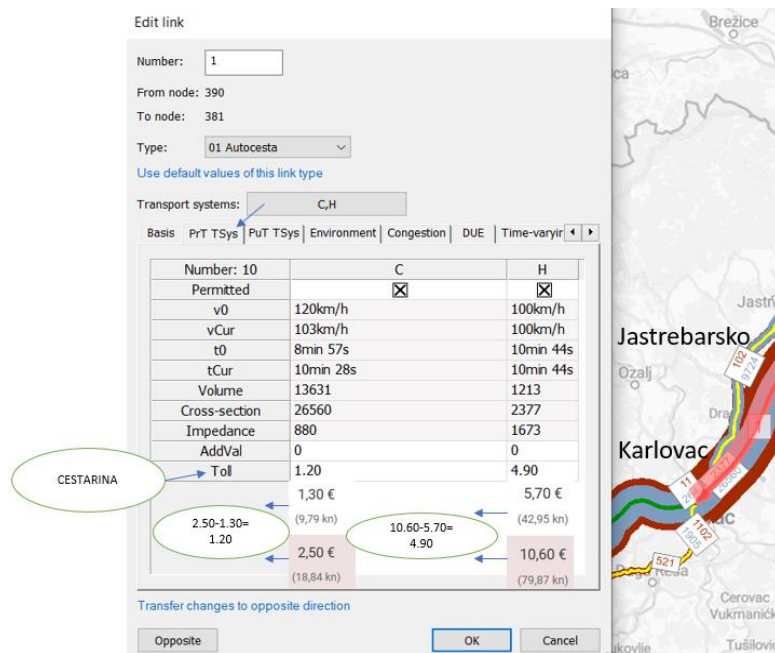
Edit link

Number: 1

From node: 390

To node: 381

Type: 01 Autocesta

Use default values of this link type

Transport systems: C,H

Basis | PrT TSys | PuT TSys | Environment | Congestion | DUE | Time-varyir

| Number: 10 | C | H |
|---|---|---|
| Permitted | ☒ | ☒ |
| v0 | 120km/h | 100km/h |
| vCur | 103km/h | 100km/h |
| t0 | 8min 57s | 10min 44s |
| tCur | 10min 28s | 10min 44s |
| Volume | 13631 | 1213 |
| Cross-section | 26560 | 2377 |
| Impedance | 880 | 1673 |
| AddVal | 0 | 0 |
| Toll | 1.20 | 4.90 |

CESTARINA

1,30 €
(9,79 kn)

5,70 €
(42,95 kn)

2.50-1.30= 1.20

10.60-5.70= 4.90

2,50 €
(18,84 kn)

10,60 €
(79,87 kn)

Transfer changes to opposite direction

Opposite

OK

Cancel

Brežice

Jastrebarsko

Ozalj

Karlovac

Cerovac

Vukmanić

Tušilović

Jastr

Dra

102

11

1102

1905

521

ac